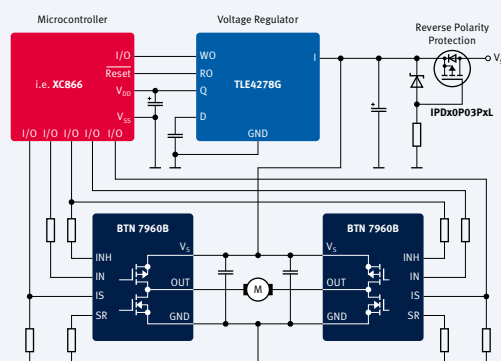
Microcontroller

Voltage Regulator

Reverse Polarity Protection

I/O

WO

I

$V_S$

i.e. XC866

Reset

RO

TLE4278G

$V_{DD}$

Q

$V_{SS}$

D

GND

IPDx0P03PxL

I/O I/O I/O I/O I/O

BTN 7960B

$V_S$

INH

IN

OUT

IS

SR

GND

M

BTN 7960B

$V_S$

INH

IN

OUT

IS

SR

GND